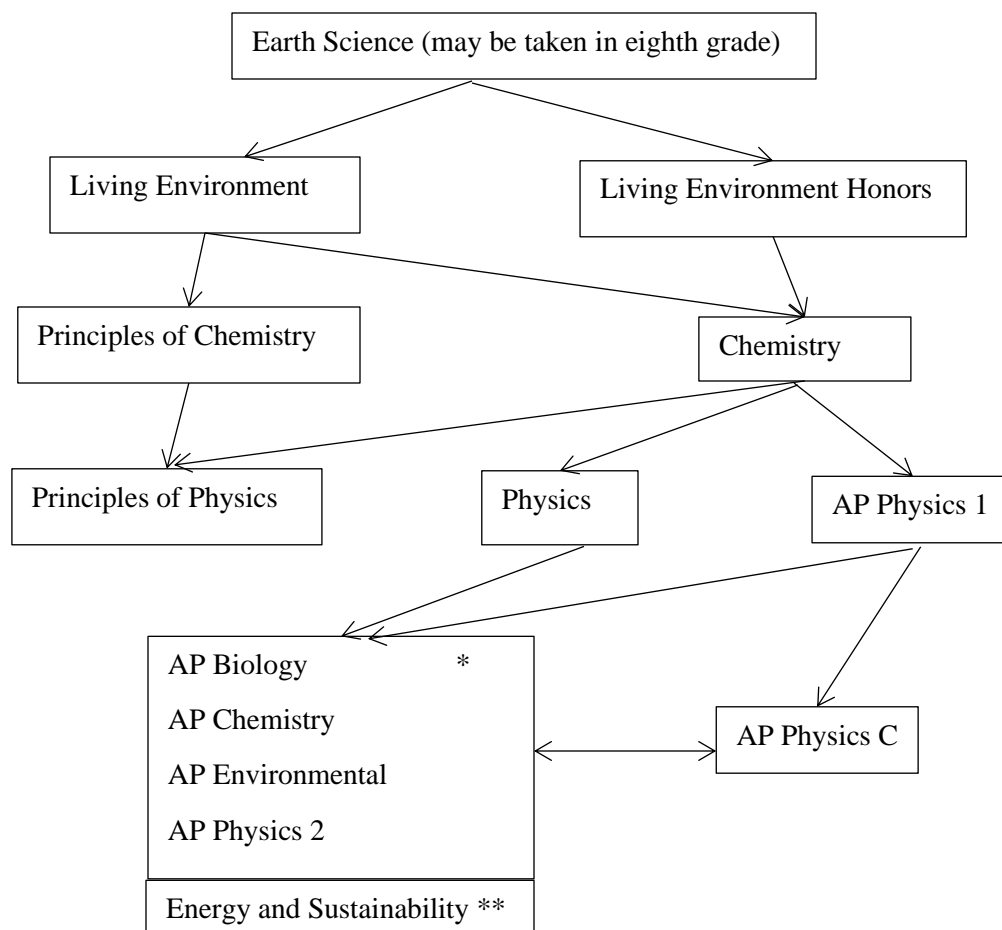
Earth Science (may be taken in eighth grade)

Living Environment

Living Environment Honors

Principles of Chemistry

Chemistry

Principles of Physics

Physics

AP Physics 1

AP Biology *

AP Chemistry

AP Environmental

AP Physics 2

AP Physics C

Energy and Sustainability **